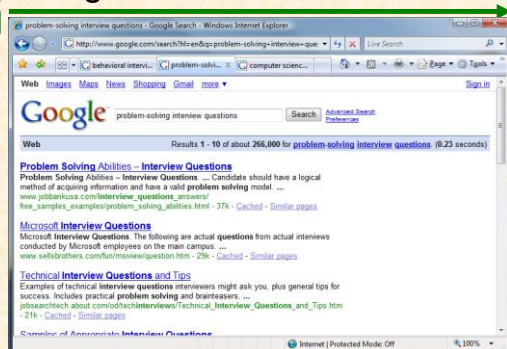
problem-solving interview questions - Google Search - Windows Internet Explorer

http://www.google.com/search?hl=en&q=problem-solving+interview+que:

Live Search

behavioral intervi... | problem-solvi... | computer scienc...

Page | Tools

Web Images Maps News Shopping Gmail more ▾

Sign in

Google

problem-solving interview questions

Search

Advanced Search
Preferences

Web

Results 1 - 10 of about 266,000 for problem-solving interview questions. (0.23 seconds)

Problem Solving Abilities – Interview Questions
Problem Solving Abilities – Interview Questions. ... Candidate should have a logical method of acquiring information and have a valid problem solving model. ...
www.jobbankusa.com/interview_questions_answers/free_samples_examples/problem_solving_abilities.html - 37k - Cached - Similar pages

Microsoft Interview Questions
Microsoft Interview Questions. The following are actual questions from actual interviews conducted by Microsoft employees on the main campus. ...
www.sellsbrothers.com/fun/msiview/question.htm - 29k - Cached - Similar pages

Technical Interview Questions and Tips
Examples of technical interview questions interviewers might ask you, plus general tips for success. Includes practical problem solving and brainteasers, ...
jobsearchtech.about.com/od/techinterviews/Technical_Interview_Questions_and_Tips.htm - 21k - Cached - Similar pages

Samples of Appropriate Interview Questions

Internet | Protected Mode: Off

100%